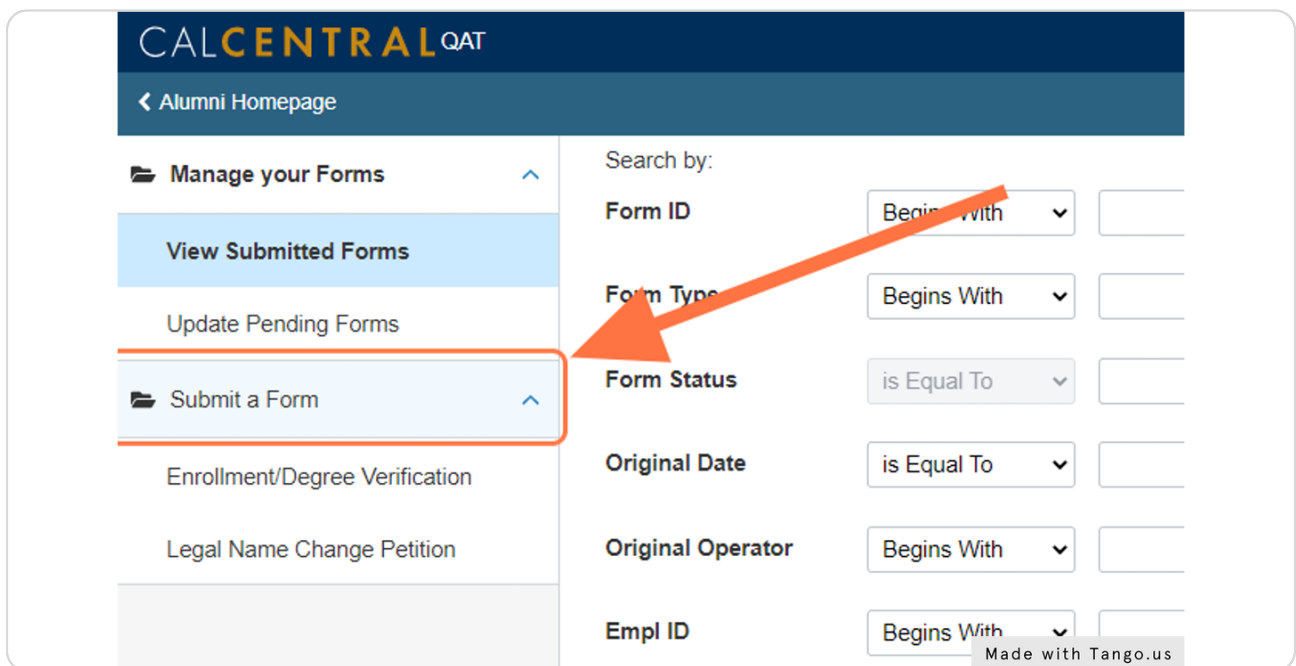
CALCENTRAL QAT

Alumni Homepage

Manage your Forms

View Submitted Forms

Update Pending Forms

Submit a Form

Enrollment/Degree Verification

Legal Name Change Petition

Search by:

Form ID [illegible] With

Form Typ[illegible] Begins With

Form Status is Equal To

Original Date is Equal To

Original Operator Begins With

Empl ID Begins With

Made with Tango.us